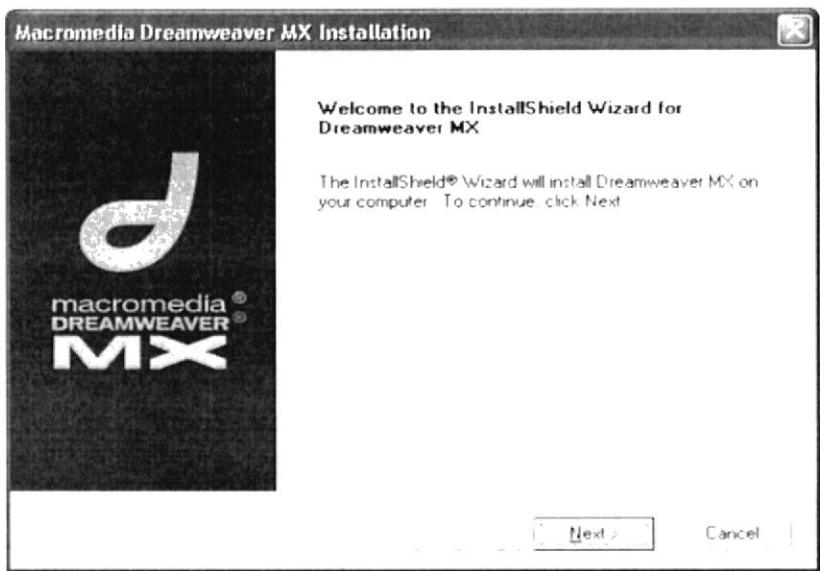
Macromedia Dreamweaver MX Installation

macromedia®
DREAMWEAVER®
MX

Welcome to the InstallShield Wizard for Dreamweaver MX

The InstallShield® Wizard will install Dreamweaver MX on your computer. To continue, click Next

Next >

Cancel